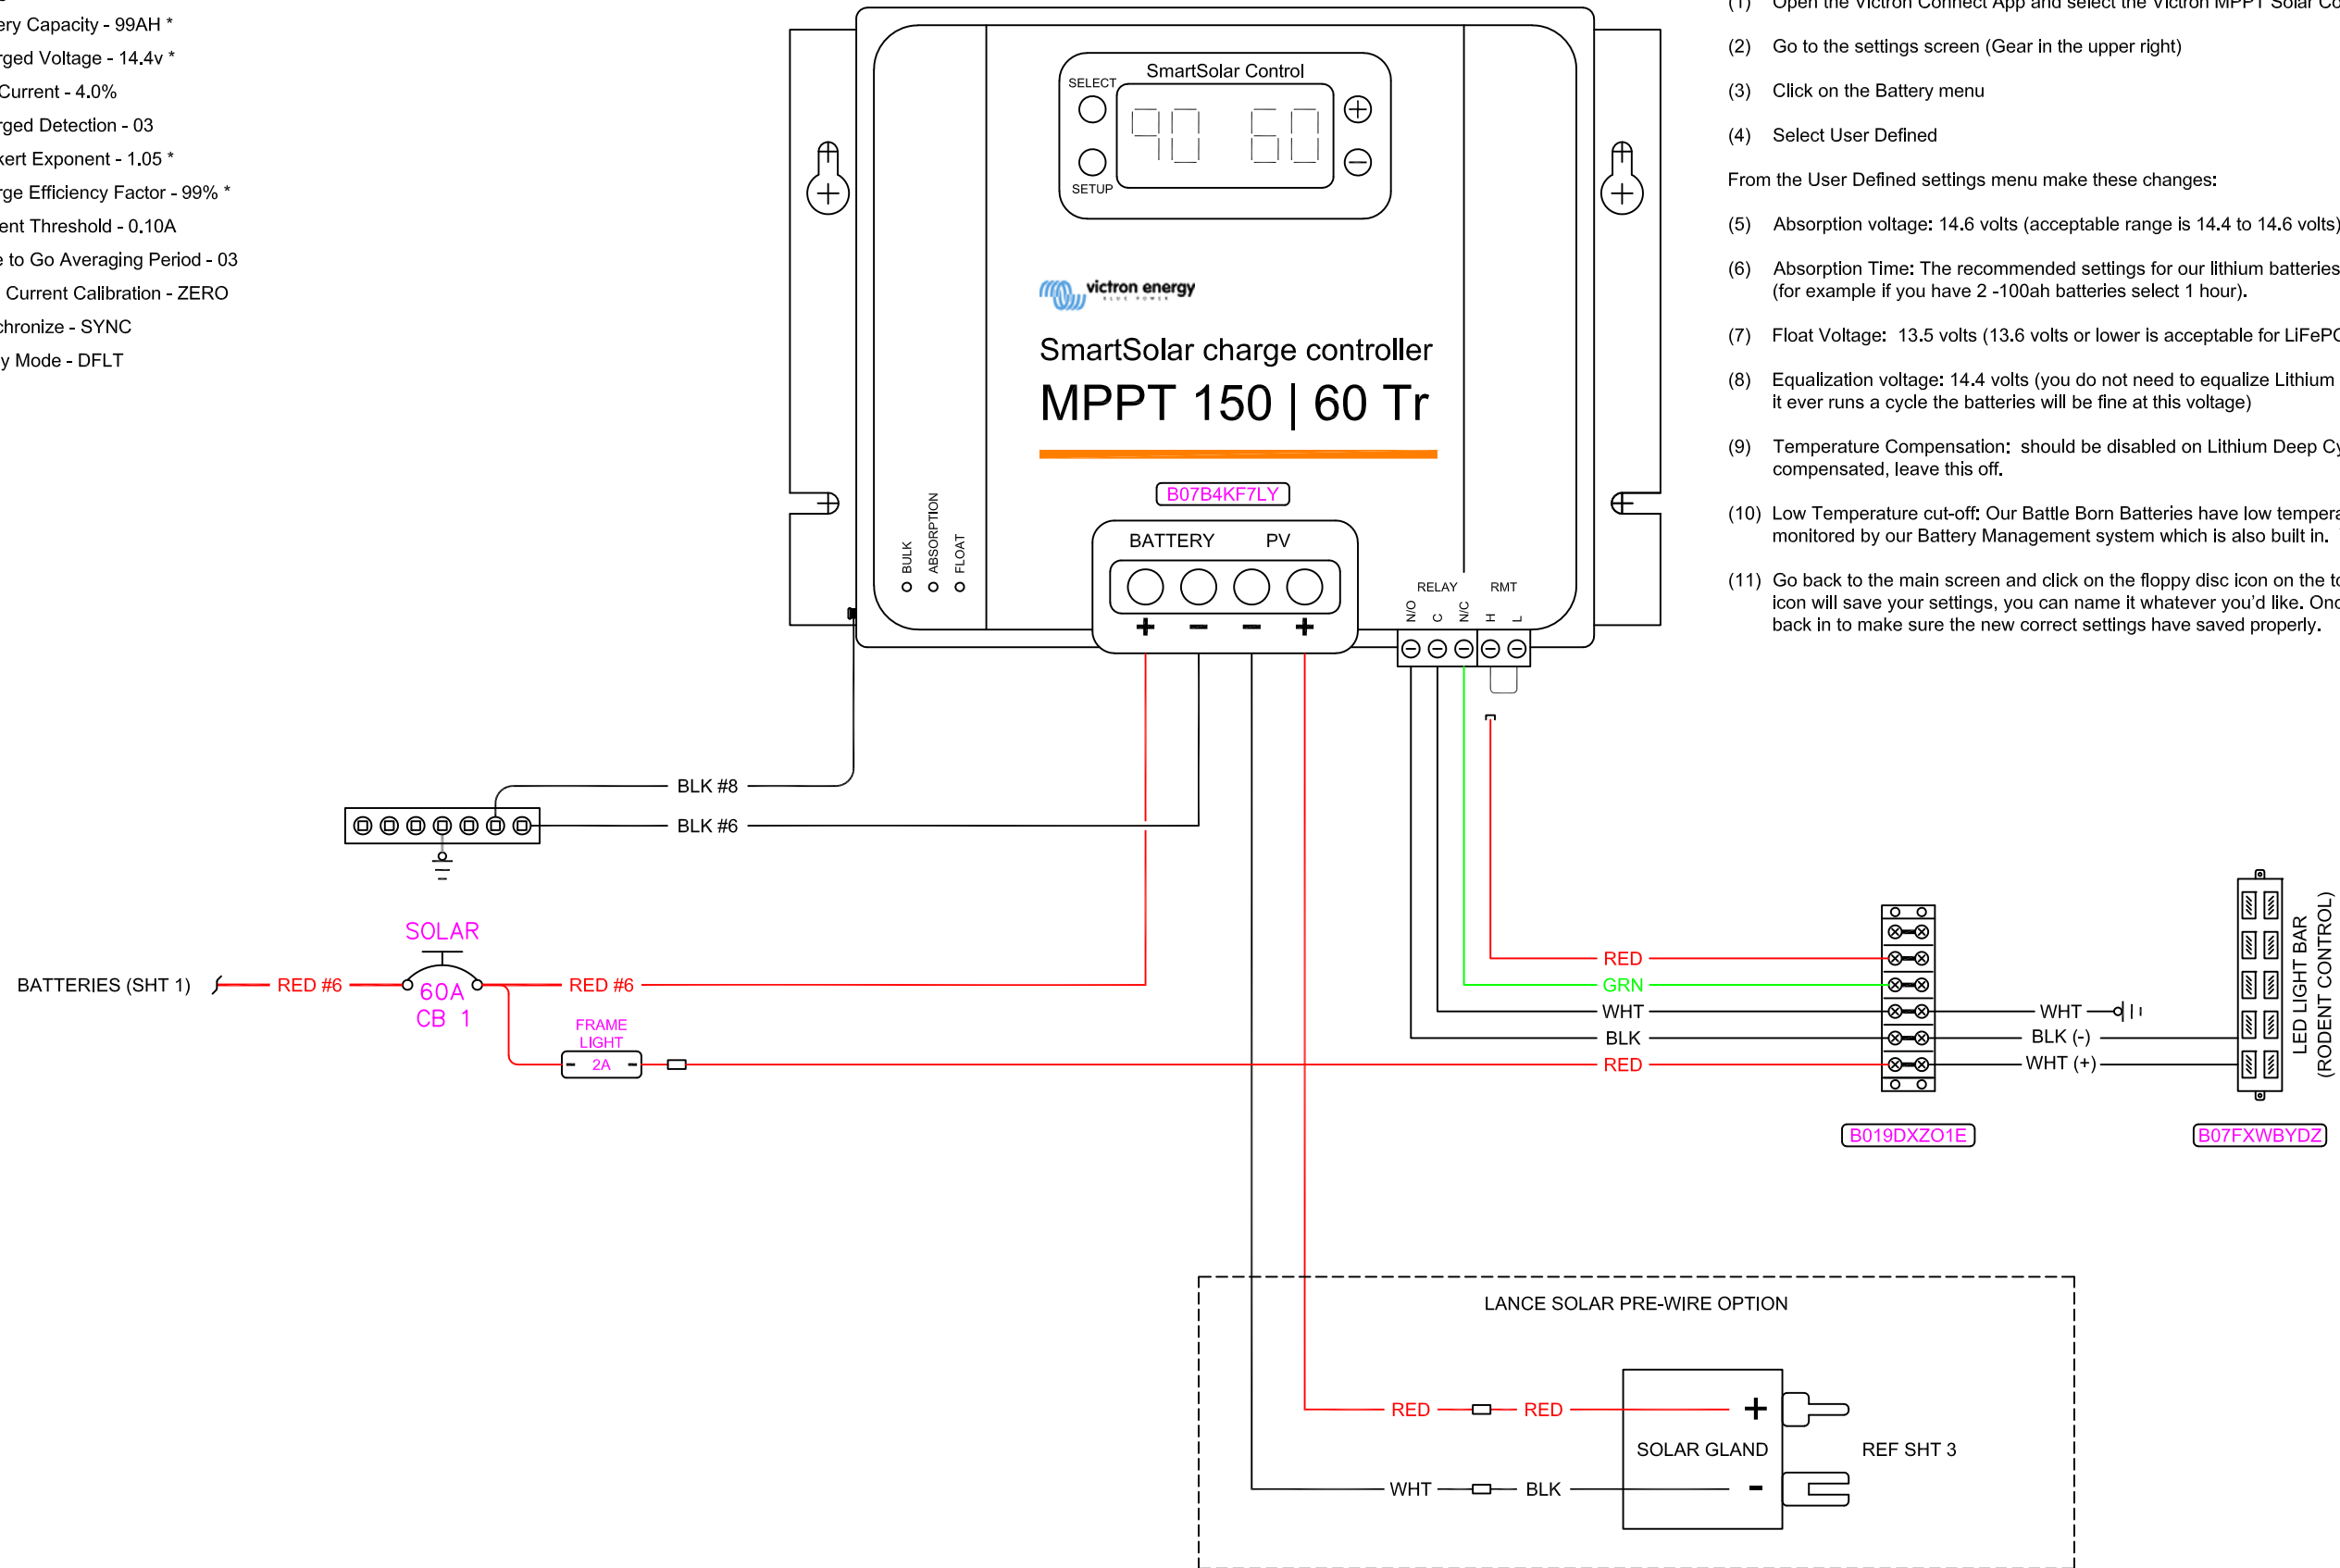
ery Capacity - 99AH *
rged Voltage - 14.4v *
Current - 4.0%
rged Detection - 03
kert Exponent - 1.05 *
rge Efficiency Factor - 99% *
ent Threshold - 0.10A
e to Go Averaging Period - 03
Current Calibration - ZERO
chronize - SYNC
y Mode - DFLT

SmartSolar Control
SELECT
SETUP
90 60

victron energy

SmartSolar charge controller
MPPT 150 | 60 Tr

B07B4KF7LY

BULK
ABSORPTION
FLOAT

BATTERY PV
+ − − +

RELAY RMT
N/O C N/C H L

(1) Open the Victron Connect App and select the Victron MPPT Solar Co

(2) Go to the settings screen (Gear in the upper right)

(3) Click on the Battery menu

(4) Select User Defined

From the User Defined settings menu make these changes:

(5) Absorption voltage: 14.6 volts (acceptable range is 14.4 to 14.6 volts)

(6) Absorption Time: The recommended settings for our lithium batteries (for example if you have 2 -100ah batteries select 1 hour).

(7) Float Voltage: 13.5 volts (13.6 volts or lower is acceptable for LiFePO

(8) Equalization voltage: 14.4 volts (you do not need to equalize Lithium it ever runs a cycle the batteries will be fine at this voltage)

(9) Temperature Compensation: should be disabled on Lithium Deep Cy compensated, leave this off.

(10) Low Temperature cut-off: Our Battle Born Batteries have low tempera monitored by our Battery Management system which is also built in.

(11) Go back to the main screen and click on the floppy disc icon on the to icon will save your settings, you can name it whatever you'd like. Onc back in to make sure the new correct settings have saved properly.

BLK #8
BLK #6

SOLAR
BATTERIES (SHT 1)
RED #6
60A
CB 1
RED #6
FRAME LIGHT
2A

RED
GRN
WHT
BLK
RED

WHT
BLK (-)
WHT (+)

LED LIGHT BAR (RODENT CONTROL)

B019DXZO1E
B07FXWBYDZ

LANCE SOLAR PRE-WIRE OPTION

RED
RED
+
SOLAR GLAND
REF SHT 3
WHT
BLK
-